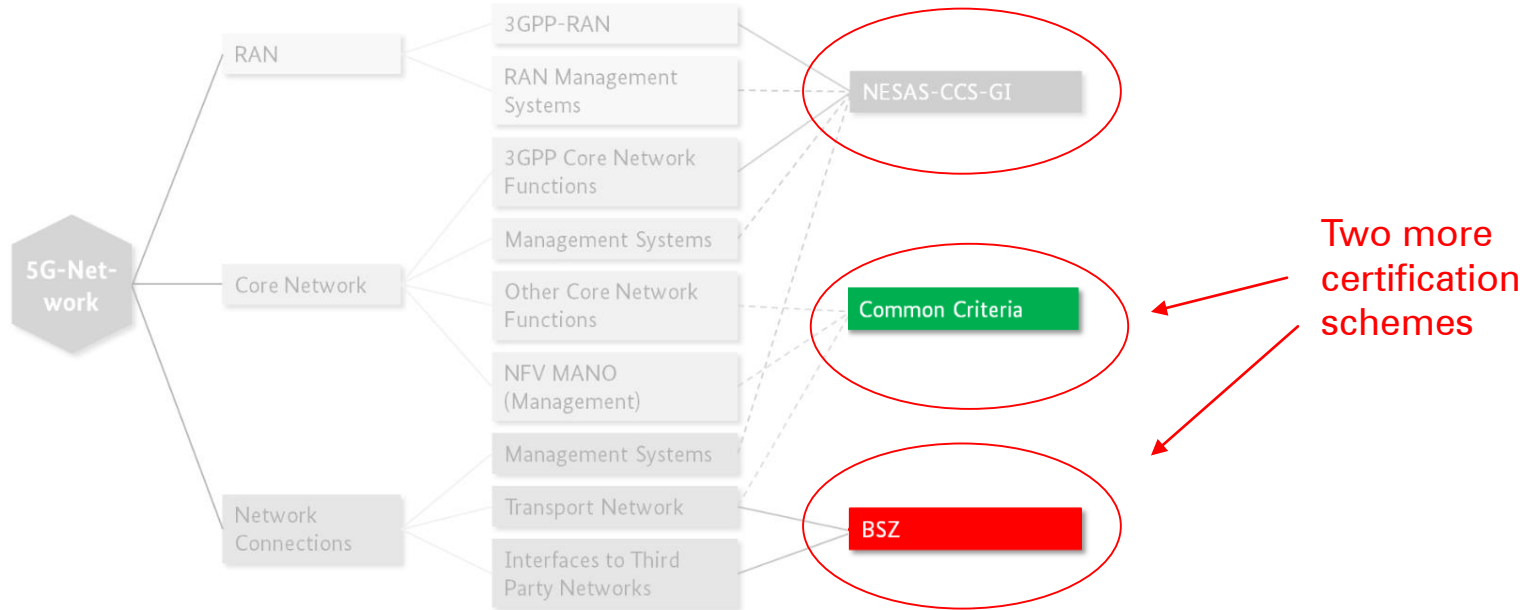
5G-Network

RAN

Core Network

Network Connections

3GPP-RAN

RAN Management Systems

3GPP Core Network Functions

Management Systems

Other Core Network Functions

NFV MANO (Management)

Management Systems

Transport Network

Interfaces to Third Party Networks

NESAS-CCS-GI

Common Criteria

BSZ

Two more certification schemes